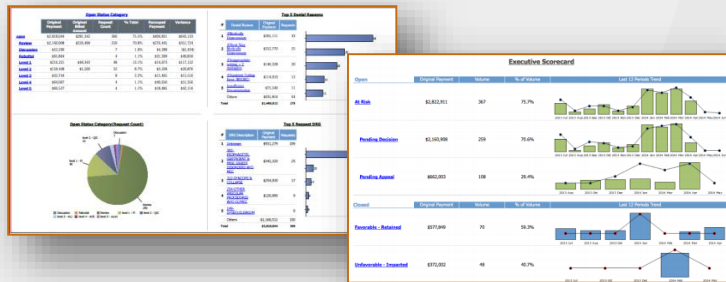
Open Status Category

Top 5 Denial Reasons

Open Status Category (Request Count)

Top 5 Request DRG

Executive Scorecard

| Open | Original Payment | Volume | % of Volume | Last 12 Periods Trend |
|---|---|---|---|---|
| At Risk | $1,822,911 | 367 | 75.7% | |
| Pending Decision | $1,165,908 | 259 | 70.6% | |
| Pending Appeal | $662,003 | 108 | 29.4% | |

| Closed | Original Payment | Volume | % of Volume | Last 12 Periods Trend |
|---|---|---|---|---|
| Favorable - Retained | $577,949 | 70 | 59.3% | |
| Unfavorable - Impacted | $372,002 | 48 | 40.7% | |